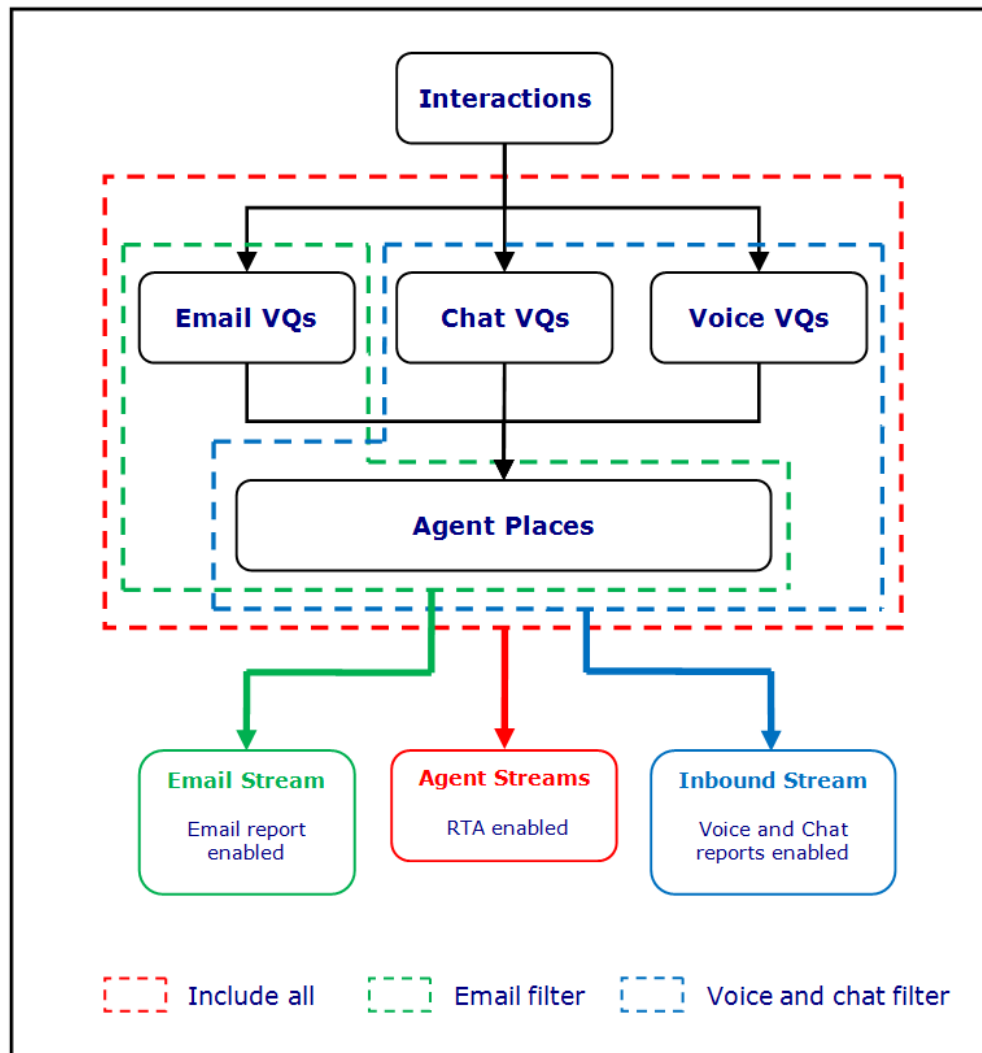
Interactions

Email VQs

Chat VQs

Voice VQs

Agent Places

Email Stream

Email report enabled

Agent Streams

RTA enabled

Inbound Stream

Voice and Chat reports enabled

Include all

Email filter

Voice and chat filter